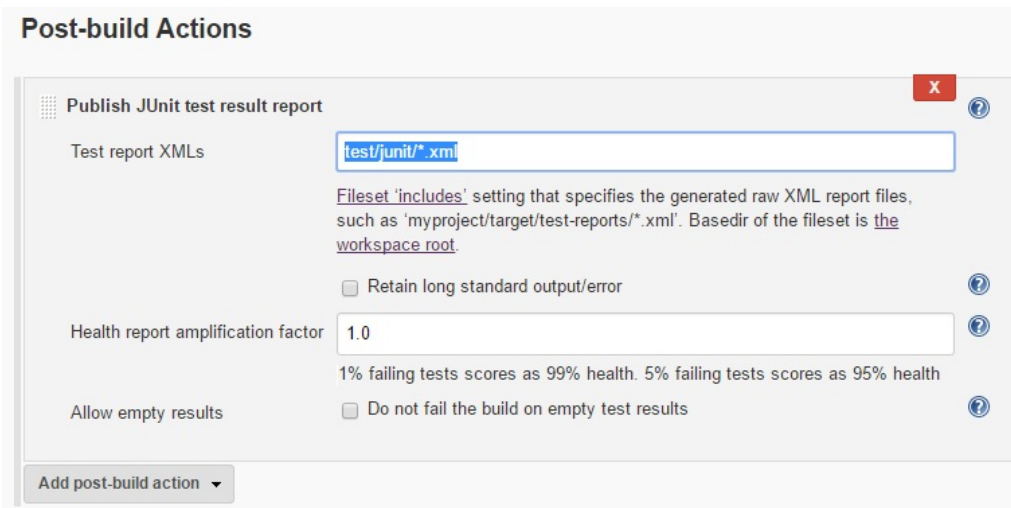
Post-build Actions

Publish JUnit test result report

X

?

Test report XMLs

test/junit/*.xml

Fileset 'includes' setting that specifies the generated raw XML report files, such as 'myproject/target/test-reports/*.xml'. Basedir of the fileset is the workspace root.

Retain long standard output/error

?

Health report amplification factor

1.0

?

1% failing tests scores as 99% health. 5% failing tests scores as 95% health

Allow empty results

Do not fail the build on empty test results

?

Add post-build action